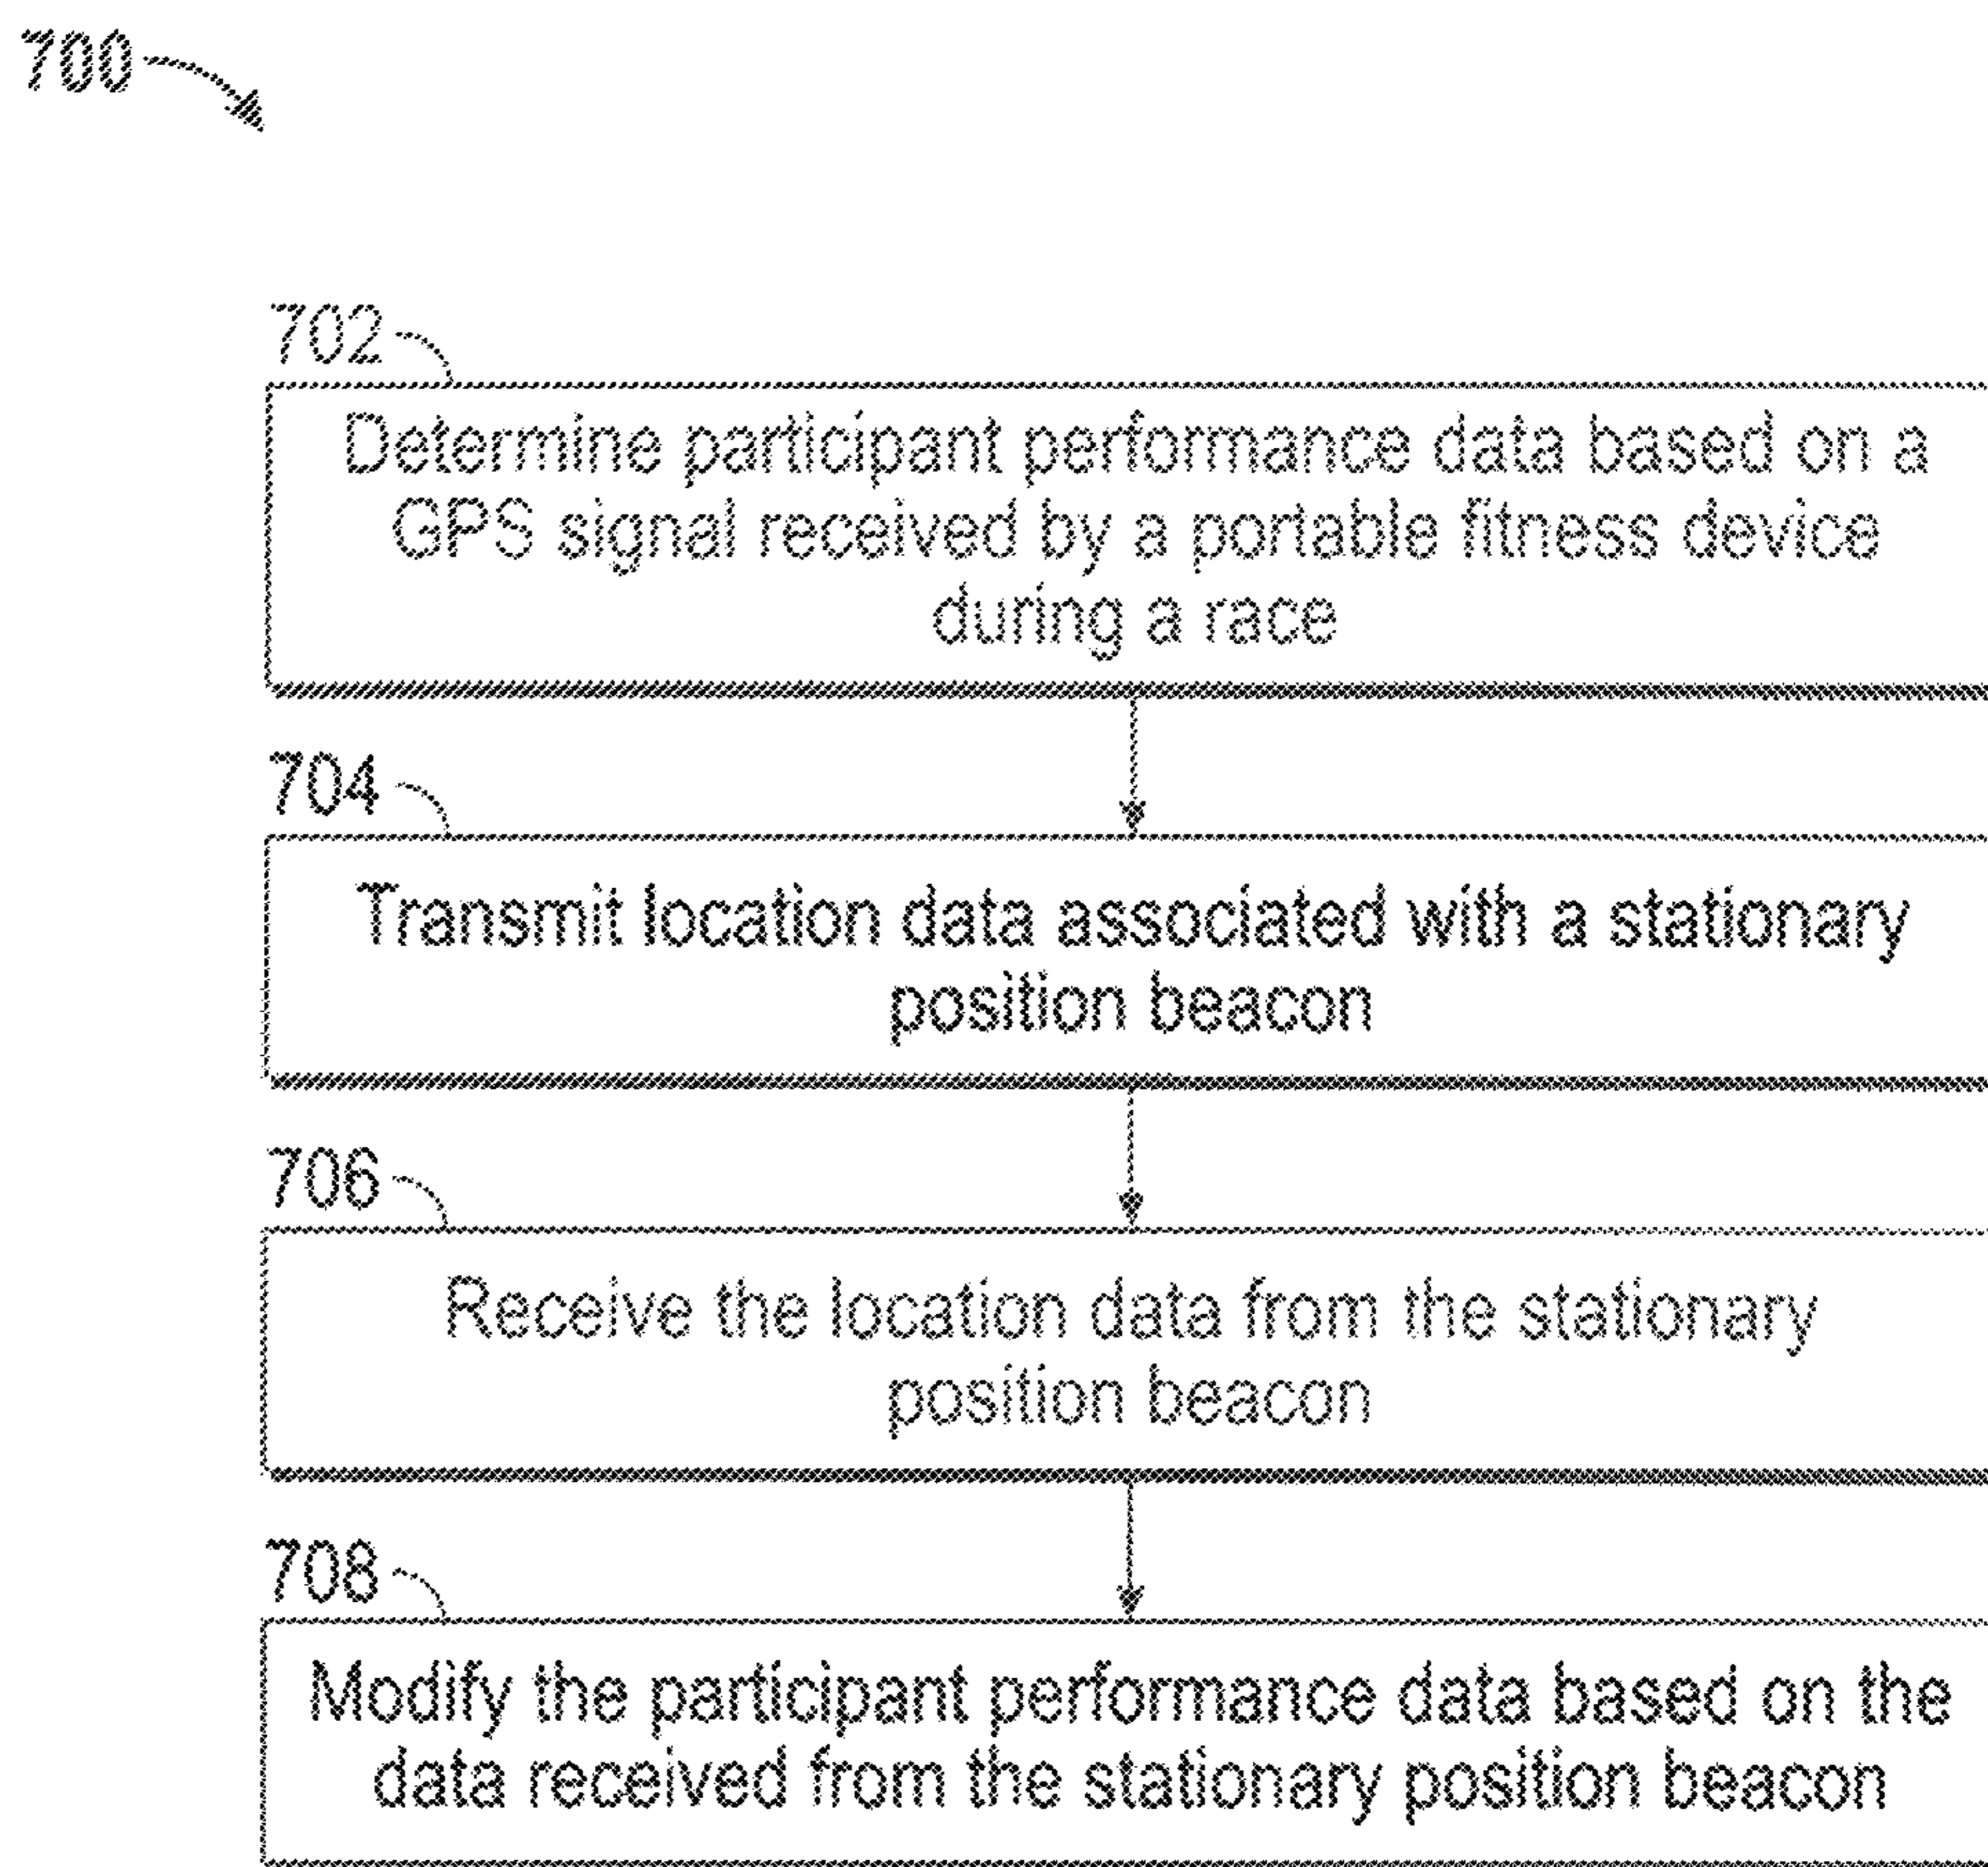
700

702

Determine participant performance data based on a GPS signal received by a portable fitness device during a race

704

Transmit location data associated with a stationary position beacon

706

Receive the location data from the stationary position beacon

708

Modify the participant performance data based on the data received from the stationary position beacon